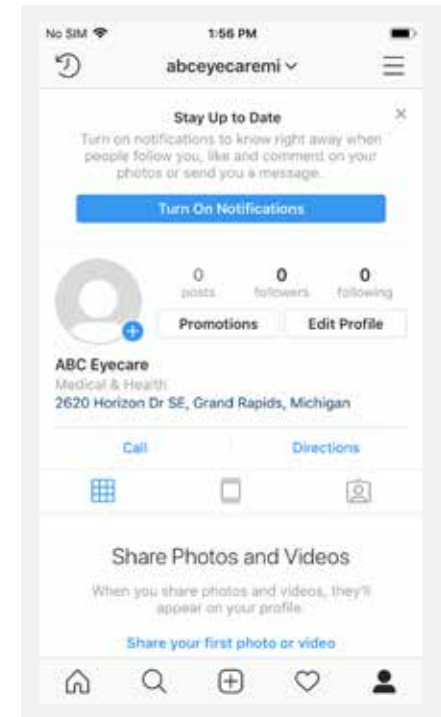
No SIM
1:56 PM

abceyecaremi

Stay Up to Date

×

Turn on notifications to know right away when people follow you, like and comment on your photos or send you a message.

Turn On Notifications

0
posts

0
followers

0
following

Promotions

Edit Profile

ABC Eyecare

Medical & Health

2620 Horizon Dr SE, Grand Rapids, Michigan

Call

Directions

Share Photos and Videos

When you share photos and videos, they'll appear on your profile.

Share your first photo or video